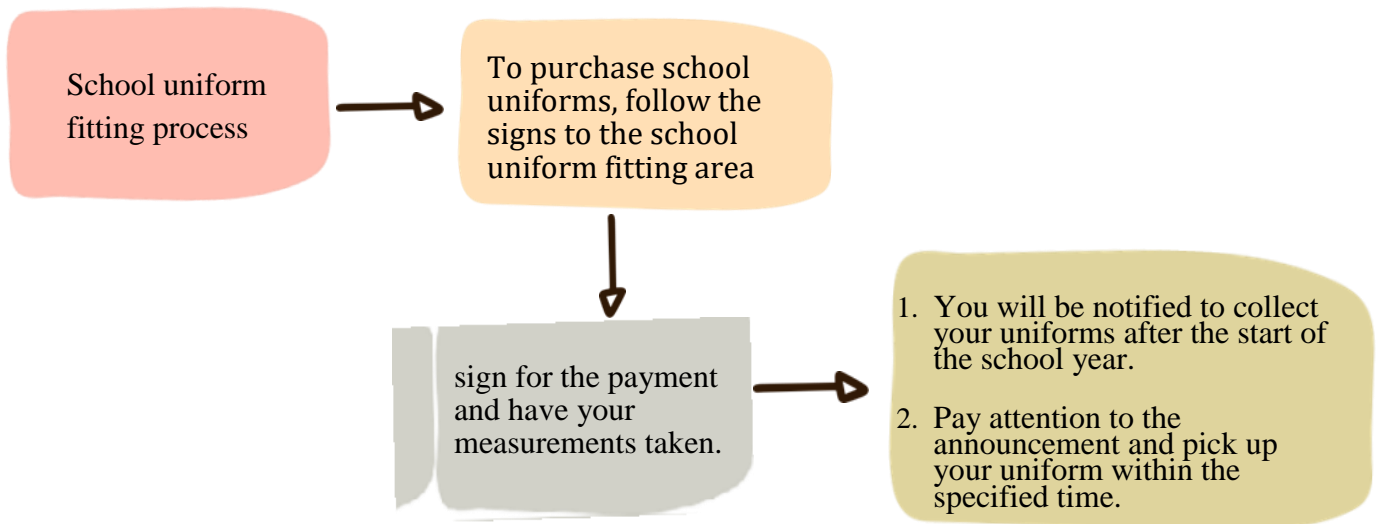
School uniform fitting process

To purchase school uniforms, follow the signs to the school uniform fitting area

sign for the payment and have your measurements taken.

1. You will be notified to collect your uniforms after the start of the school year.

2. Pay attention to the announcement and pick up your uniform within the specified time.